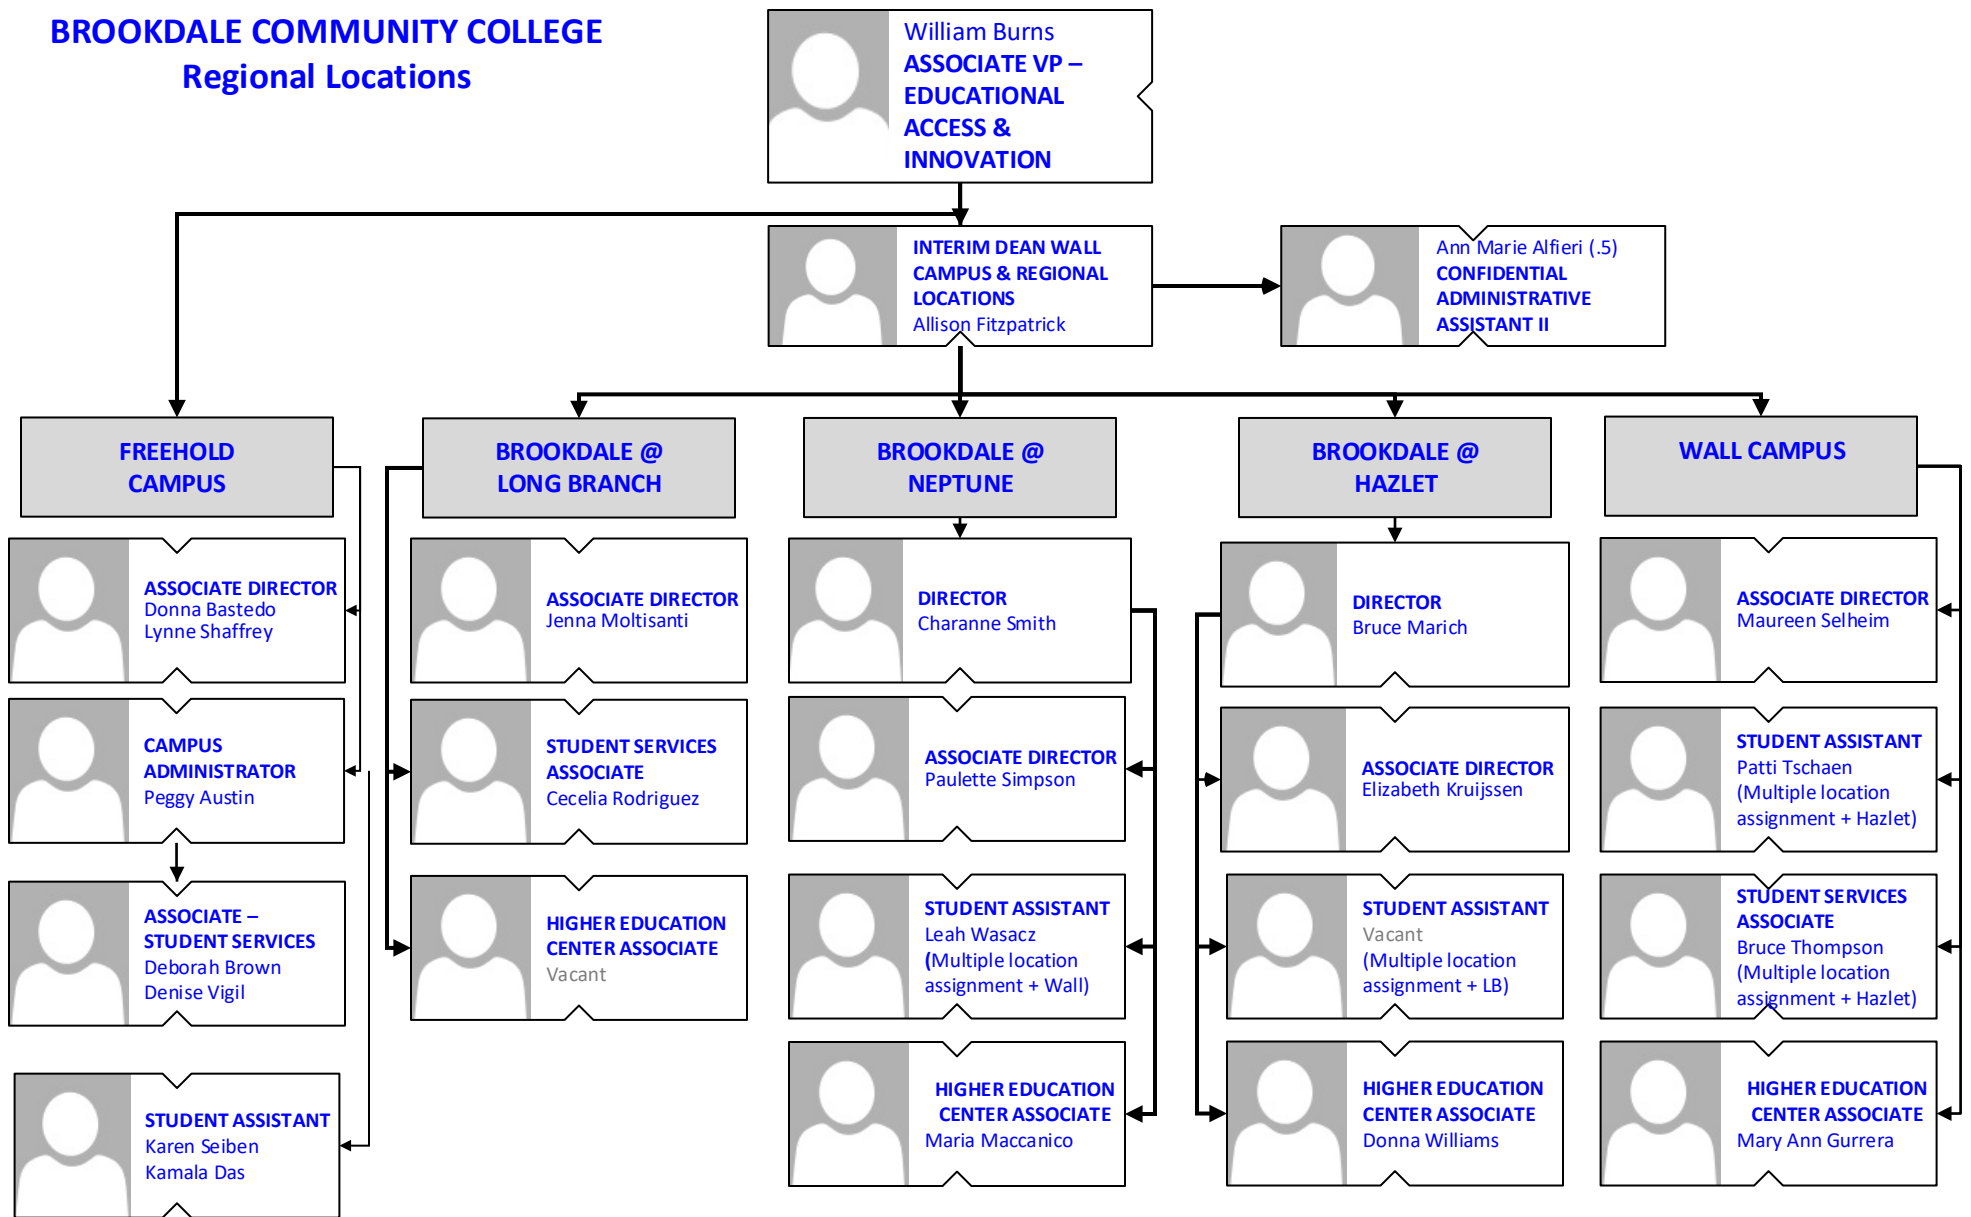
BROOKDALE COMMUNITY COLLEGE
Regional Locations

William Burns
ASSOCIATE VP – EDUCATIONAL ACCESS & INNOVATION

INTERIM DEAN WALL CAMPUS & REGIONAL LOCATIONS
Allison Fitzpatrick

Ann Marie Alfieri (.5)
CONFIDENTIAL ADMINISTRATIVE ASSISTANT II

FREEHOLD CAMPUS

ASSOCIATE DIRECTOR
Donna Bastedo
Lynne Shaffrey

CAMPUS ADMINISTRATOR
Peggy Austin

ASSOCIATE – STUDENT SERVICES
Deborah Brown
Denise Vigil

STUDENT ASSISTANT
Karen Seiben
Kamala Das

BROOKDALE @ LONG BRANCH

ASSOCIATE DIRECTOR
Jenna Moltisanti

STUDENT SERVICES ASSOCIATE
Cecelia Rodriguez

HIGHER EDUCATION CENTER ASSOCIATE
Vacant

BROOKDALE @ NEPTUNE

DIRECTOR
Charanne Smith

ASSOCIATE DIRECTOR
Paulette Simpson

STUDENT ASSISTANT
Leah Wasacz
(Multiple location assignment + Wall)

HIGHER EDUCATION CENTER ASSOCIATE
Maria Maccanico

BROOKDALE @ HAZLET

DIRECTOR
Bruce Marich

ASSOCIATE DIRECTOR
Elizabeth Kruijssen

STUDENT ASSISTANT
Vacant
(Multiple location assignment + LB)

HIGHER EDUCATION CENTER ASSOCIATE
Donna Williams

WALL CAMPUS

ASSOCIATE DIRECTOR
Maureen Selheim

STUDENT ASSISTANT
Patti Tschaen
(Multiple location assignment + Hazlet)

STUDENT SERVICES ASSOCIATE
Bruce Thompson
(Multiple location assignment + Hazlet)

HIGHER EDUCATION CENTER ASSOCIATE
Mary Ann Gurrera